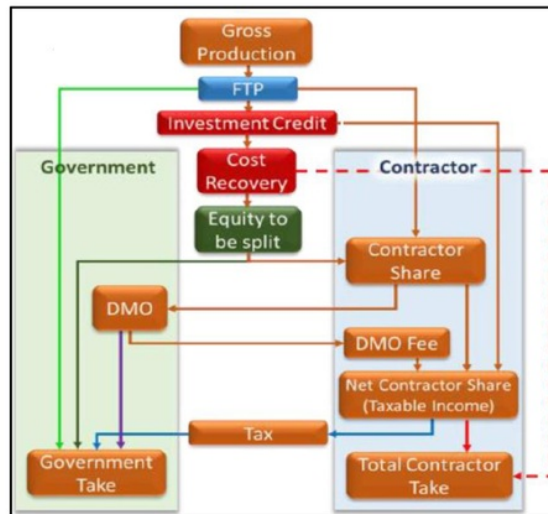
Gross Production

FTP

Investment Credit

Government

Cost Recovery

Contractor

Equity to be split

Contractor Share

DMO

DMO Fee

Net Contractor Share (Taxable Income)

Tax

Government Take

Total Contractor Take